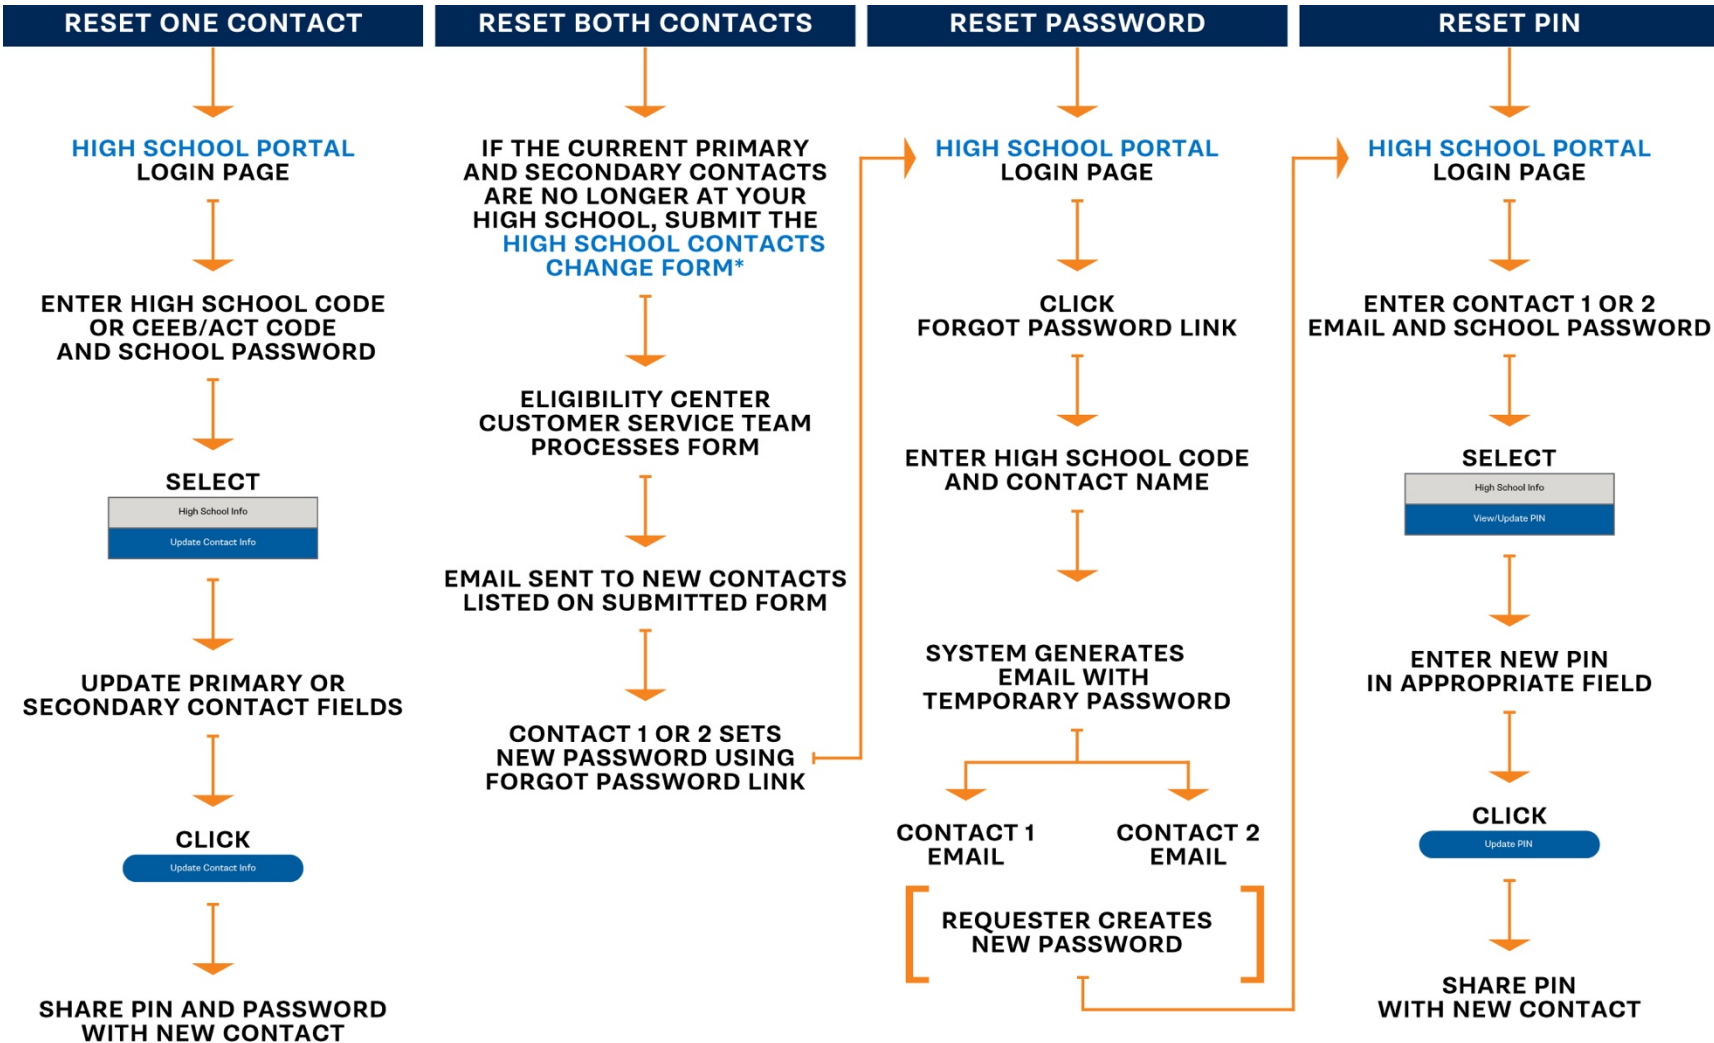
RESET ONE CONTACT

HIGH SCHOOL PORTAL LOGIN PAGE

ENTER HIGH SCHOOL CODE OR CEEB/ACT CODE AND SCHOOL PASSWORD

SELECT

High School Info

Update Contact Info

UPDATE PRIMARY OR SECONDARY CONTACT FIELDS

CLICK

Update Contact Info

SHARE PIN AND PASSWORD WITH NEW CONTACT

RESET BOTH CONTACTS

IF THE CURRENT PRIMARY AND SECONDARY CONTACTS ARE NO LONGER AT YOUR HIGH SCHOOL, SUBMIT THE HIGH SCHOOL CONTACTS CHANGE FORM*

ELIGIBILITY CENTER CUSTOMER SERVICE TEAM PROCESSES FORM

EMAIL SENT TO NEW CONTACTS LISTED ON SUBMITTED FORM

CONTACT 1 OR 2 SETS NEW PASSWORD USING FORGOT PASSWORD LINK

RESET PASSWORD

HIGH SCHOOL PORTAL LOGIN PAGE

CLICK FORGOT PASSWORD LINK

ENTER HIGH SCHOOL CODE AND CONTACT NAME

SYSTEM GENERATES EMAIL WITH TEMPORARY PASSWORD

CONTACT 1 EMAIL

CONTACT 2 EMAIL

REQUESTER CREATES NEW PASSWORD

RESET PIN

HIGH SCHOOL PORTAL LOGIN PAGE

ENTER CONTACT 1 OR 2 EMAIL AND SCHOOL PASSWORD

SELECT

High School Info

View/Update PIN

ENTER NEW PIN IN APPROPRIATE FIELD

CLICK

Update PIN

SHARE PIN WITH NEW CONTACT